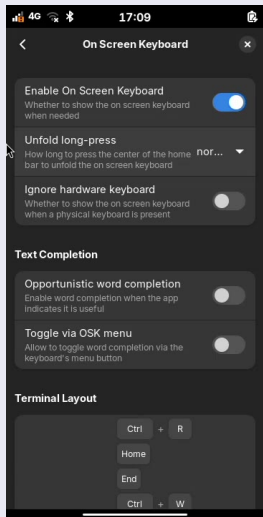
4G 17:09

On Screen Keyboard

Enable On Screen Keyboard
Whether to show the on screen keyboard when needed

Unfold long-press
How long to press the center of the home bar to unfold the on screen keyboard
nor...

Ignore hardware keyboard
Whether to show the on screen keyboard when a physical keyboard is present

Text Completion

Opportunistic word completion
Enable word completion when the app indicates it is useful

Toggle via OSK menu
Allow to toggle word completion via the keyboard's menu button

Terminal Layout

Ctrl + R
Home
End
Ctrl + W